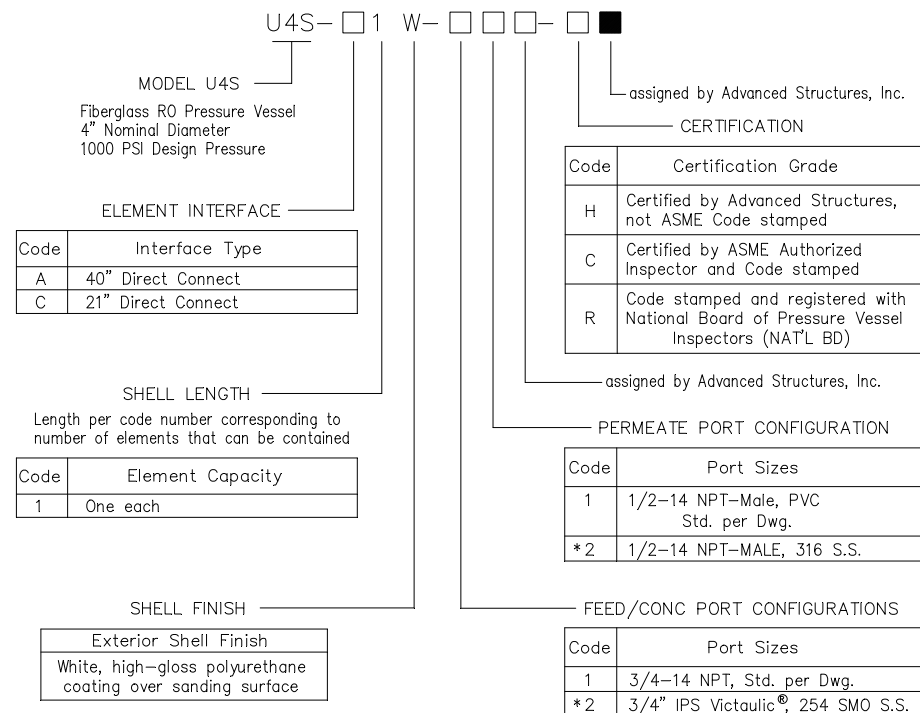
U4S– □1 W– □ □ □– □ ■

MODEL U4S

Fiberglass RO Pressure Vessel
4" Nominal Diameter
1000 PSI Design Pressure

assigned by Advanced Structures, Inc.

CERTIFICATION

| Code | Certification Grade |
|---|---|
| H | Certified by Advanced Structures, not ASME Code stamped |
| C | Certified by ASME Authorized Inspector and Code stamped |
| R | Code stamped and registered with National Board of Pressure Vessel Inspectors (NAT'L BD) |

ELEMENT INTERFACE

| Code | Interface Type |
|---|---|
| A | 40" Direct Connect |
| C | 21" Direct Connect |

SHELL LENGTH

Length per code number corresponding to number of elements that can be contained

| Code | Element Capacity |
|---|---|
| 1 | One each |

assigned by Advanced Structures, Inc.

PERMEATE PORT CONFIGURATION

| Code | Port Sizes |
|---|---|
| 1 | 1/2–14 NPT–Male, PVC Std. per Dwg. |
| *2 | 1/2–14 NPT–MALE, 316 S.S. |

SHELL FINISH

| Exterior Shell Finish |
|---|
| White, high–gloss polyurethane coating over sanding surface |

FEED/CONC PORT CONFIGURATIONS

| Code | Port Sizes |
|---|---|
| 1 | 3/4–14 NPT, Std. per Dwg. |
| *2 | 3/4" IPS Victaulic®, 254 SMO S.S. |